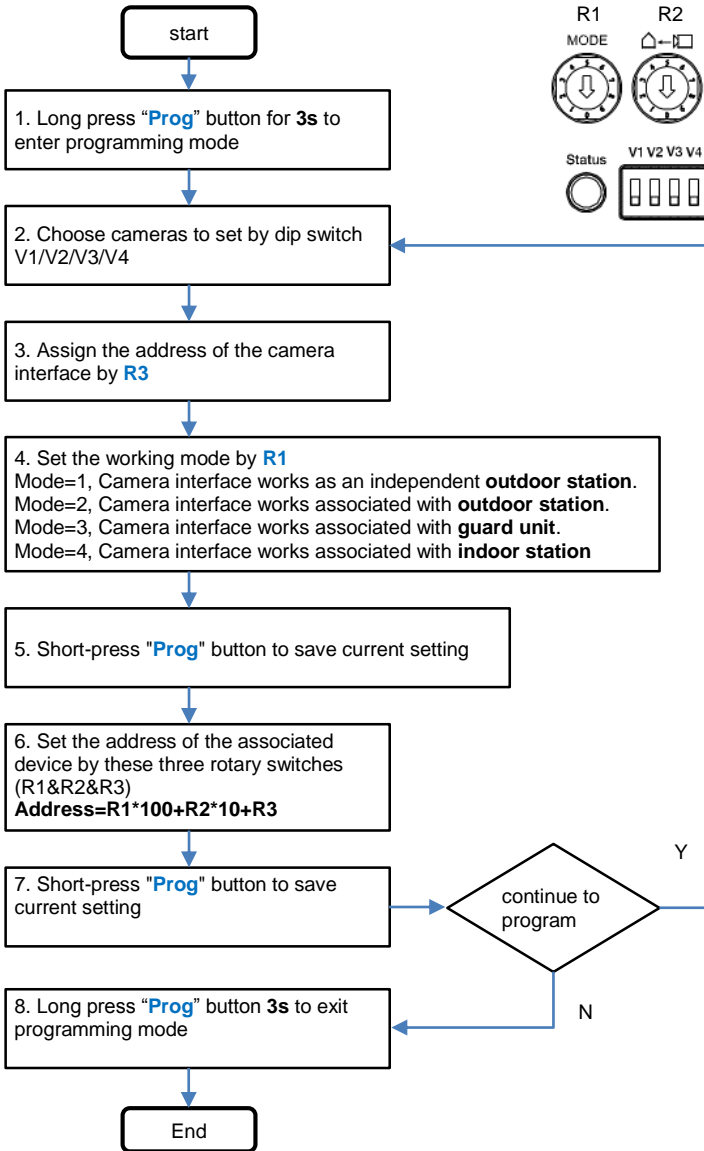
start

R1 R2
MODE

Status V1 V2 V3 V4

1. Long press "Prog" button for 3s to enter programming mode

2. Choose cameras to set by dip switch V1/V2/V3/V4

3. Assign the address of the camera interface by R3

4. Set the working mode by R1
Mode=1, Camera interface works as an independent outdoor station.
Mode=2, Camera interface works associated with outdoor station.
Mode=3, Camera interface works associated with guard unit.
Mode=4, Camera interface works associated with indoor station

5. Short-press "Prog" button to save current setting

6. Set the address of the associated device by these three rotary switches (R1&R2&R3)
Address=R1*100+R2*10+R3

7. Short-press "Prog" button to save current setting

continue to program

Y

N

8. Long press "Prog" button 3s to exit programming mode

End